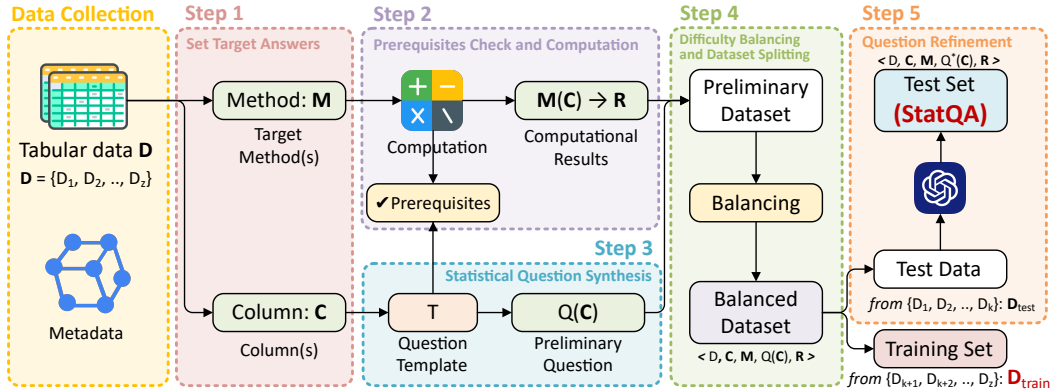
Data Collection

Tabular data **D**

**D** = {$D_1$, $D_2$, .., $D_z$}

Metadata

Step 1

Set Target Answers

Method: **M**

Target Method(s)

Column: **C**

Column(s)

Step 2

Prerequisites Check and Computation

+ − × \

Computation

**M**(**C**) → **R**

Computational Results

✔Prerequisites

Step 3

Statistical Question Synthesis

T

Question Template

Q(**C**)

Preliminary Question

Step 4

Difficulty Balancing and Dataset Splitting

Preliminary Dataset

Balancing

Balanced Dataset

< D, **C**, **M**, Q(**C**), **R** >

Step 5

Question Refinement

< D, **C**, **M**, Q*(**C**), **R** >

Test Set

(StatQA)

Test Data

from {$D_1$, $D_2$, .., $D_k$}: $\mathbf{D}_{test}$

Training Set

from {$D_{k+1}$, $D_{k+2}$, .., $D_z$}: $\mathbf{D}_{train}$